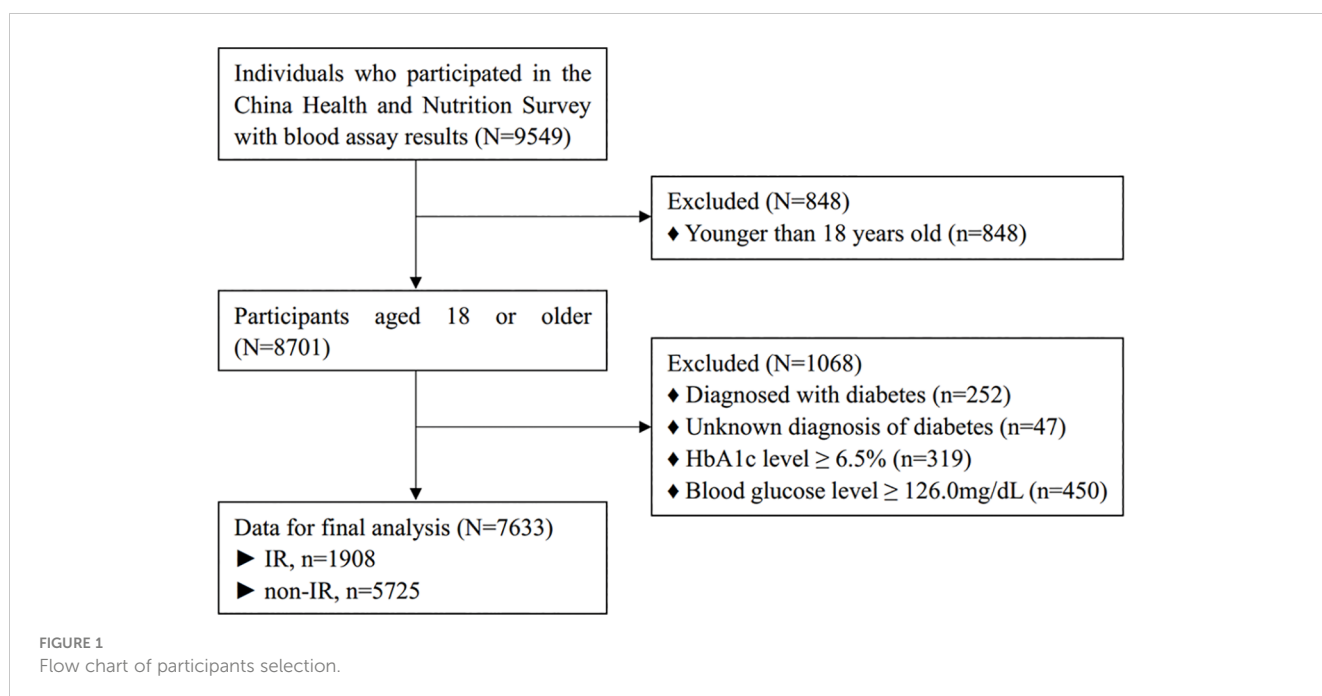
Individuals who participated in the China Health and Nutrition Survey with blood assay results (N=9549)

Excluded (N=848)
♦ Younger than 18 years old (n=848)

Participants aged 18 or older (N=8701)

Excluded (N=1068)
♦ Diagnosed with diabetes (n=252)
♦ Unknown diagnosis of diabetes (n=47)
♦ HbA1c level $\geq$ 6.5% (n=319)
♦ Blood glucose level $\geq$ 126.0mg/dL (n=450)

Data for final analysis (N=7633)
► IR, n=1908
► non-IR, n=5725

FIGURE 1
Flow chart of participants selection.